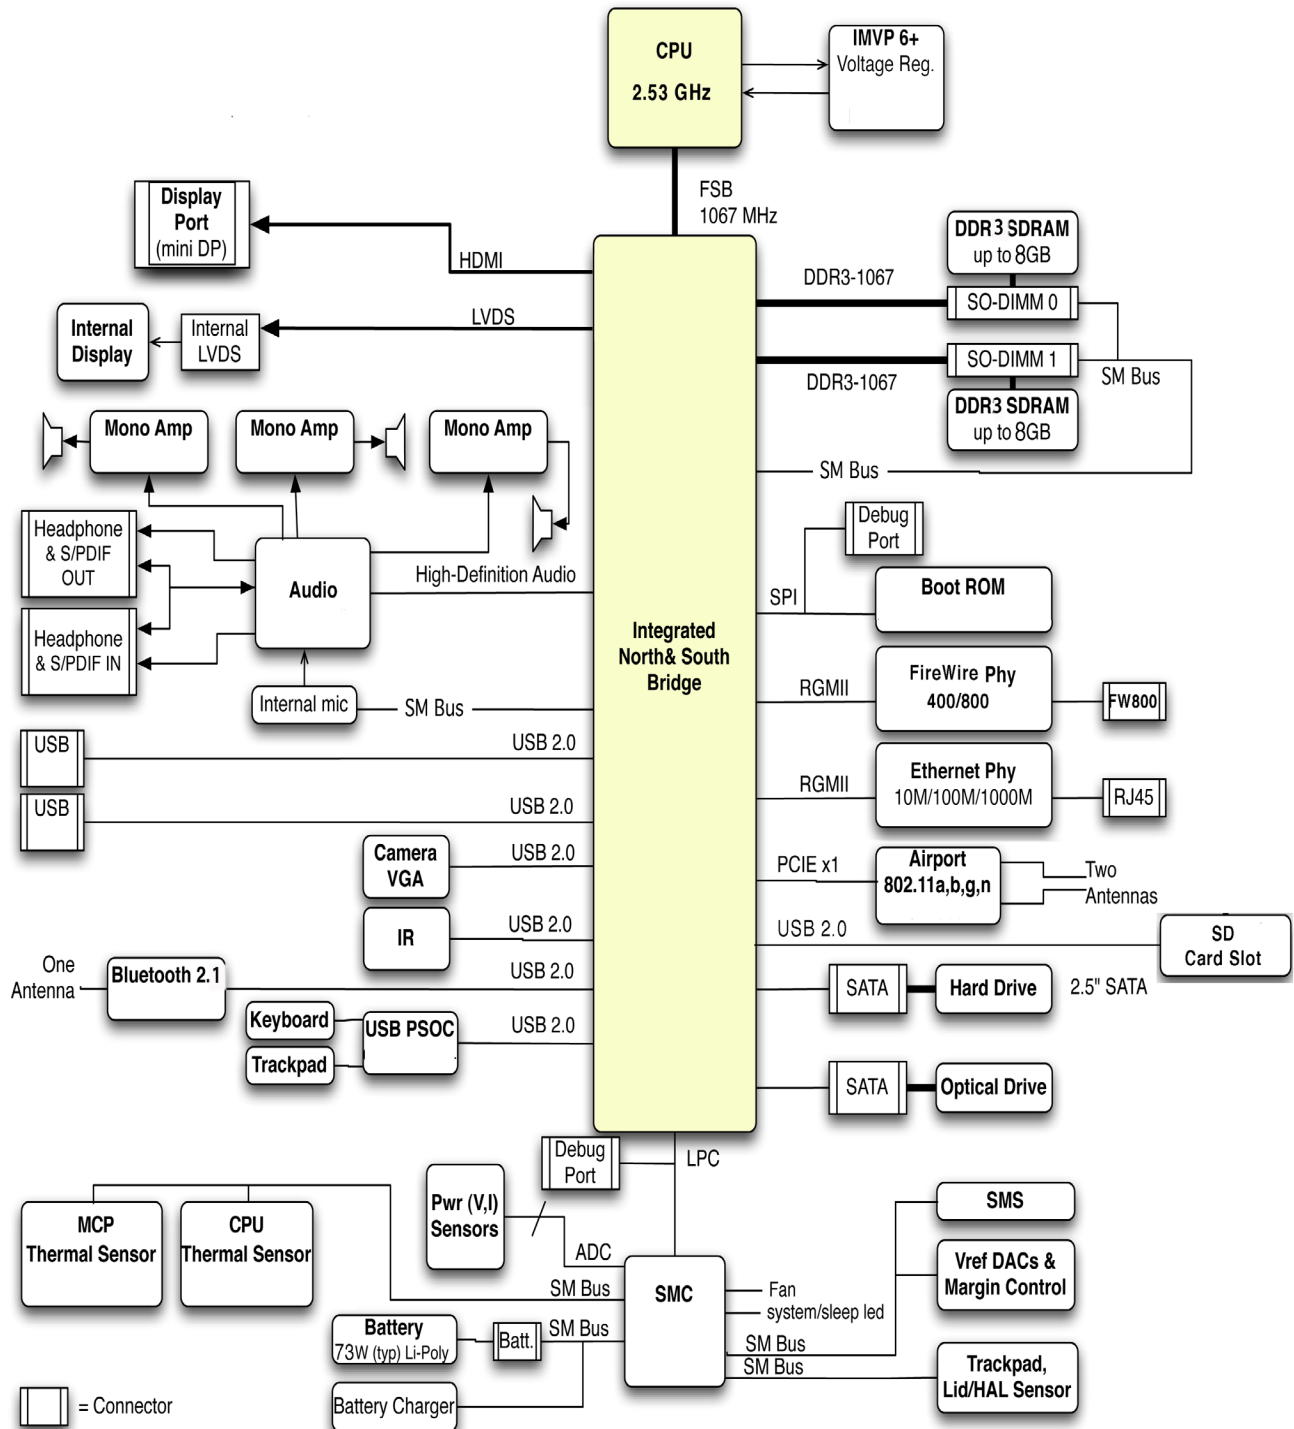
CPU
2.53 GHz

IMVP 6+
Voltage Reg.

FSB
1067 MHz

Display Port (mini DP)

HDMI

Internal Display

Internal LVDS

LVDS

DDR3 SDRAM
up to 8GB

DDR3-1067

SO-DIMM 0

SO-DIMM 1

SM Bus

DDR3-1067

DDR3 SDRAM
up to 8GB

Mono Amp

Mono Amp

Mono Amp

SM Bus

Headphone & S/PDIF OUT

Audio

High-Definition Audio

Headphone & S/PDIF IN

Debug Port

SPI

Boot ROM

Integrated North& South Bridge

RGMII

FireWire Phy
400/800

FW800

Internal mic

SM Bus

USB

USB 2.0

RGMII

Ethernet Phy
10M/100M/1000M

RJ45

USB

USB 2.0

Camera VGA

USB 2.0

PCIE x1

Airport
802.11a,b,g,n

Two Antennas

IR

USB 2.0

USB 2.0

SD Card Slot

One Antenna

Bluetooth 2.1

USB 2.0

SATA

Hard Drive

2.5" SATA

Keyboard

USB PSOC

USB 2.0

Trackpad

SATA

Optical Drive

Debug Port

LPC

MCP Thermal Sensor

CPU Thermal Sensor

Pwr (V,I) Sensors

ADC

SMS

Vref DACs & Margin Control

SM Bus

SMC

Fan

system/sleep led

Battery
73W (typ) Li-Poly

Batt.

SM Bus

SM Bus

SM Bus

Trackpad, Lid/HAL Sensor

= Connector

Battery Charger